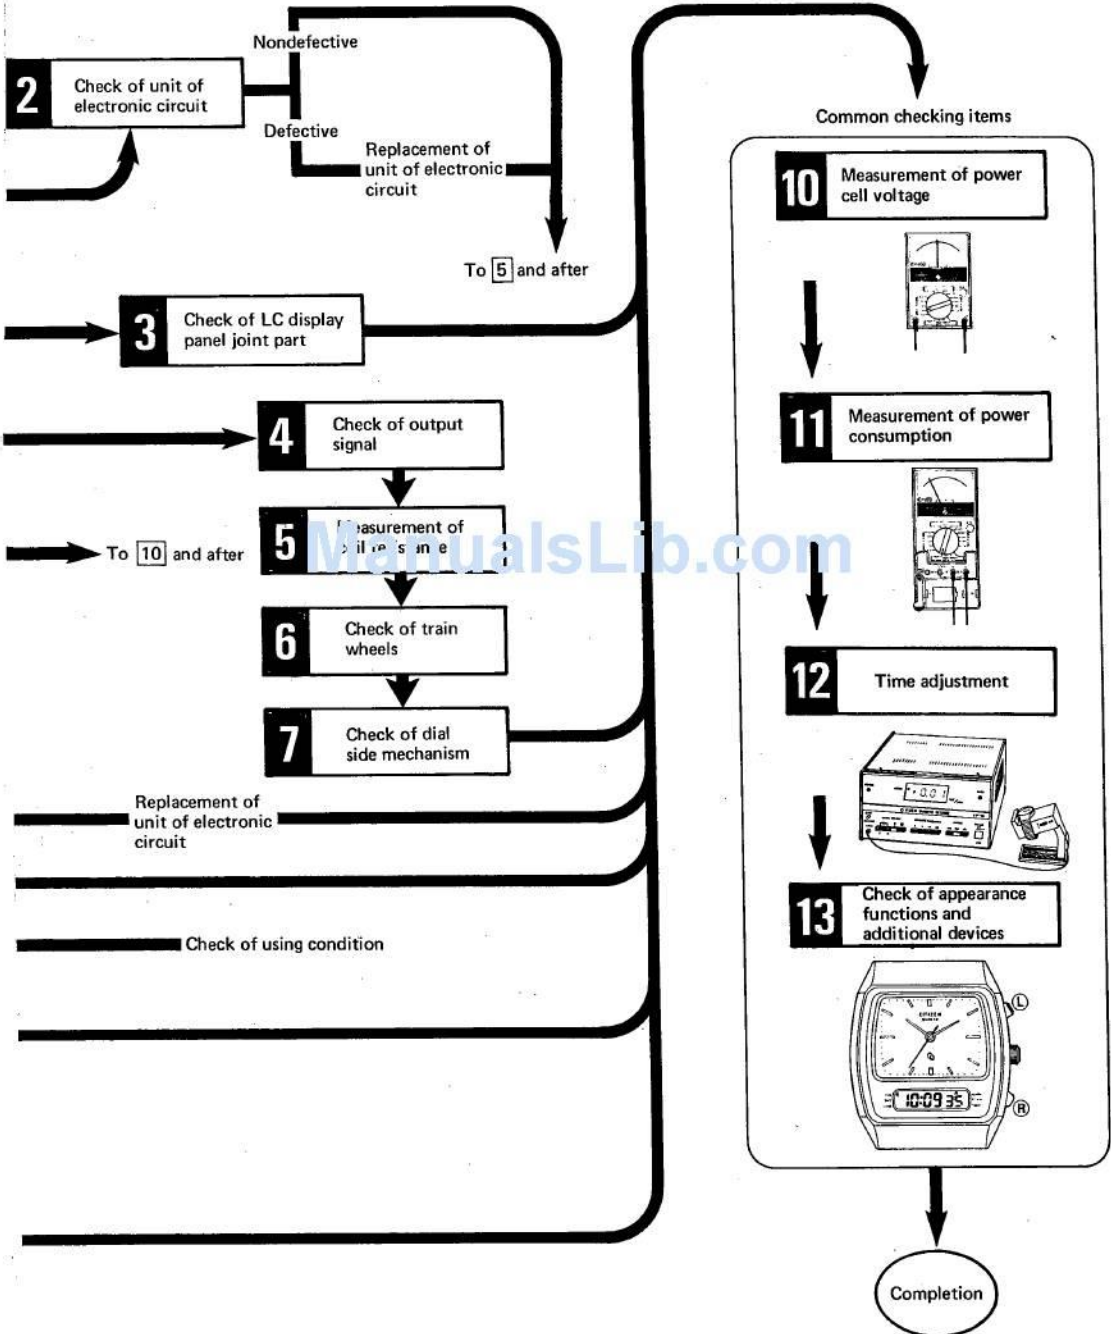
2 Check of unit of electronic circuit

Nondefective

Defective

Replacement of unit of electronic circuit

To 5 and after

3 Check of LC display panel joint part

4 Check of output signal

5 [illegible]easurement of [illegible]

To 10 and after

6 Check of train wheels

7 Check of dial side mechanism

Replacement of unit of electronic circuit

Check of using condition

Common checking items

10 Measurement of power cell voltage

11 Measurement of power consumption

12 Time adjustment

13 Check of appearance functions and additional devices

CITIZEN

10:09 35

L

R

Completion

ManualsLib.com